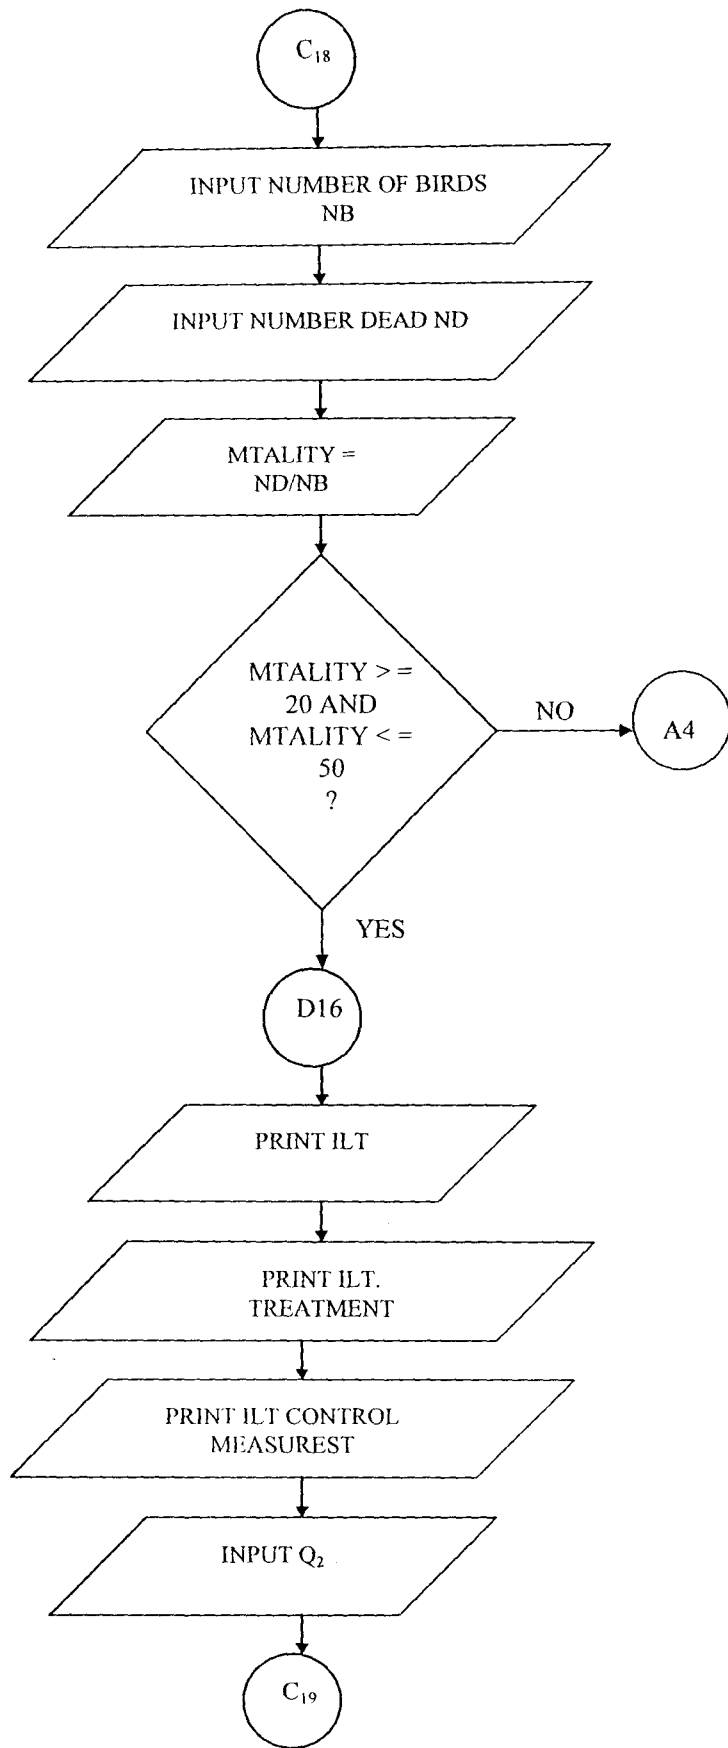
$C_{18}$

INPUT NUMBER OF BIRDS NB

INPUT NUMBER DEAD ND

MTALITY = ND/NB

MTALITY > = 20 AND MTALITY < = 50 ?

NO

A4

YES

D16

PRINT ILT

PRINT ILT. TREATMENT

PRINT ILT CONTROL MEASUREST

INPUT $Q_2$

$C_{19}$